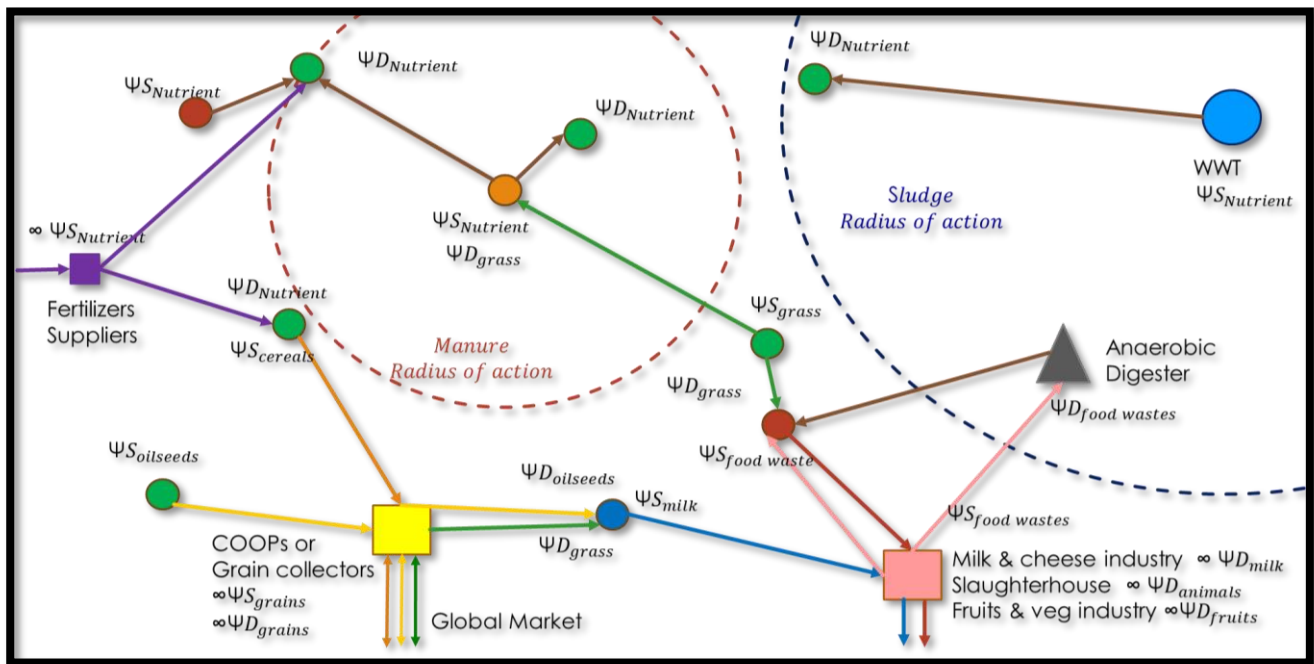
$\Psi S_{Nutrient}$

$\Psi D_{Nutrient}$

$\Psi D_{Nutrient}$

$\Psi D_{Nutrient}$

WWT
$\Psi S_{Nutrient}$

Sludge
Radius of action

$\infty\ \Psi S_{Nutrient}$

Fertilizers
Suppliers

$\Psi S_{Nutrient}$
$\Psi D_{grass}$

$\Psi D_{Nutrient}$
$\Psi S_{cereals}$

Manure
Radius of action

$\Psi S_{grass}$

Anaerobic
Digester

$\Psi D_{grass}$

$\Psi D_{food\ wastes}$

$\Psi S_{food\ waste}$

$\Psi S_{oilseeds}$

$\Psi D_{oilseeds}$

$\Psi S_{milk}$

$\Psi D_{grass}$

$\Psi S_{food\ wastes}$

COOPs or
Grain collectors
$\infty\Psi S_{grains}$
$\infty\Psi D_{grains}$

Global Market

Milk & cheese industry $\infty\ \Psi D_{milk}$
Slaughterhouse $\infty\ \Psi D_{animals}$
Fruits & veg industry $\infty\Psi D_{fruits}$